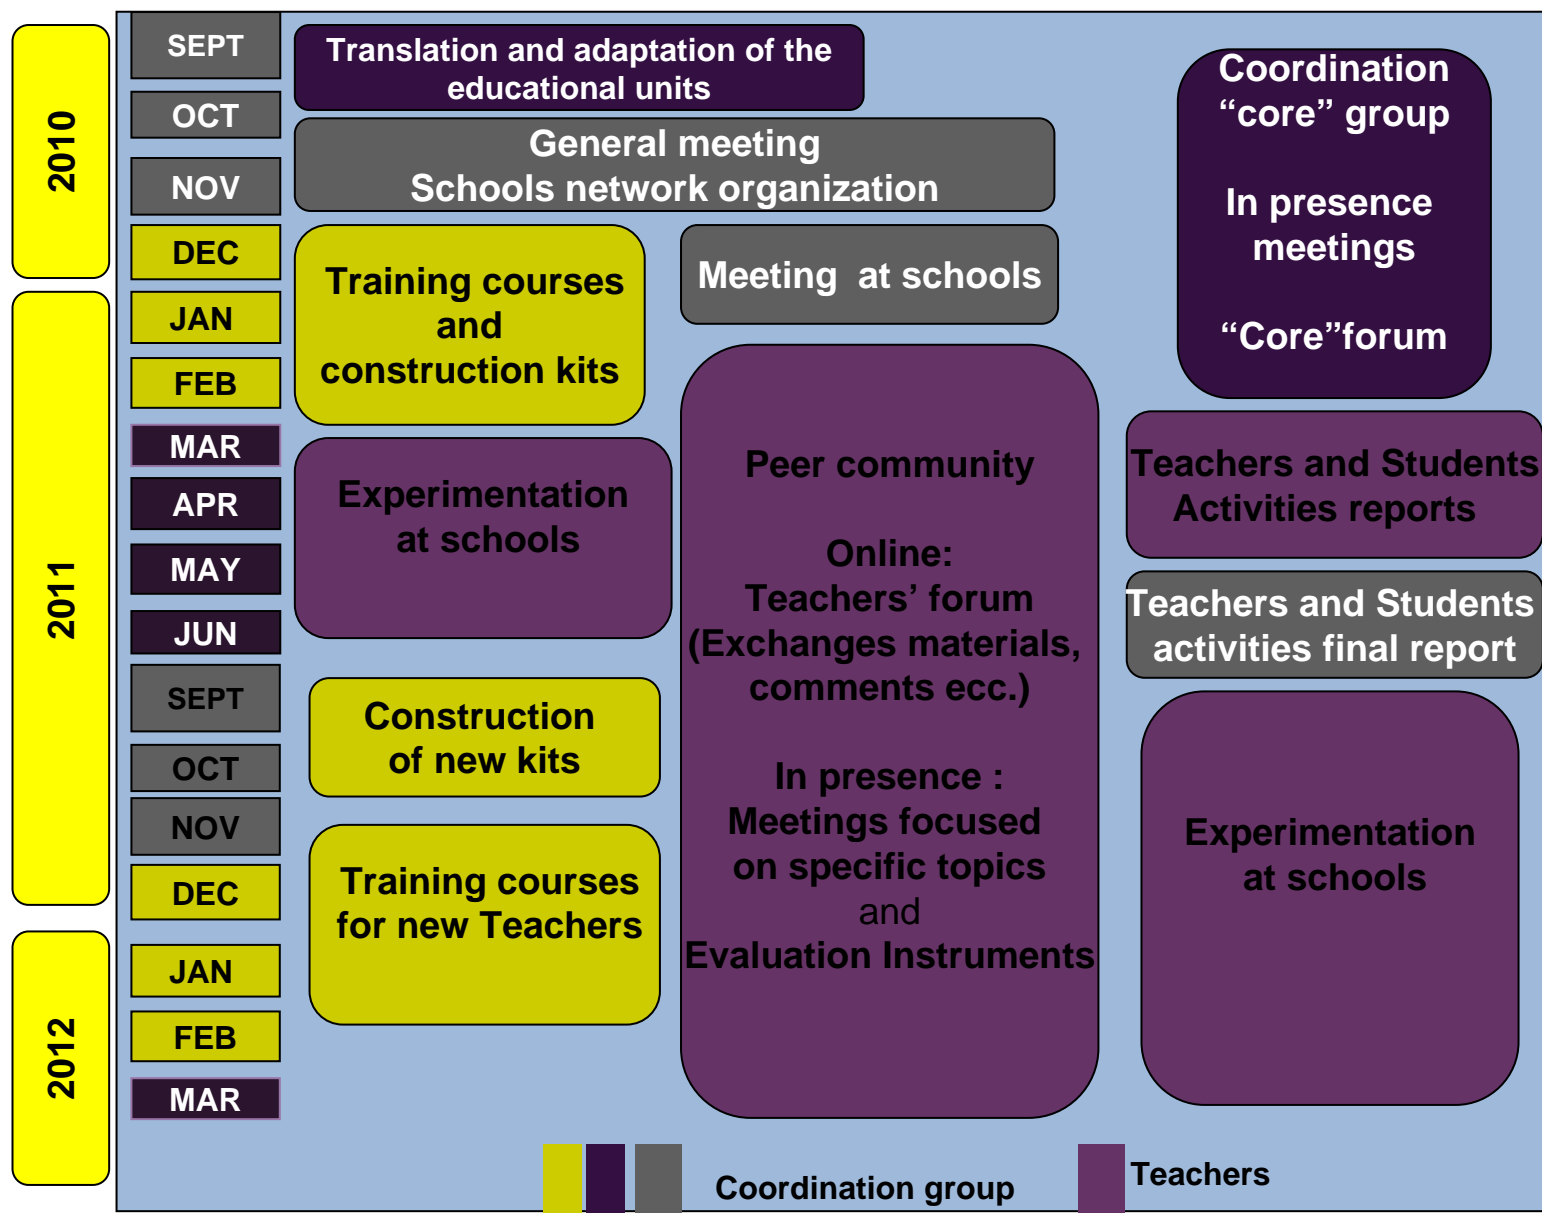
2010

2011

2012

SEPT
OCT
NOV
DEC
JAN
FEB
MAR
APR
MAY
JUN
SEPT
OCT
NOV
DEC
JAN
FEB
MAR

Translation and adaptation of the educational units

General meeting
Schools network organization

Training courses and construction kits

Meeting at schools

Coordination "core" group

In presence meetings

"Core"forum

Experimentation at schools

Peer community

Online:
Teachers' forum
(Exchanges materials, comments ecc.)

In presence :
Meetings focused on specific topics
and
Evaluation Instruments

Teachers and Students Activities reports

Teachers and Students activities final report

Construction of new kits

Training courses for new Teachers

Experimentation at schools

Coordination group

Teachers